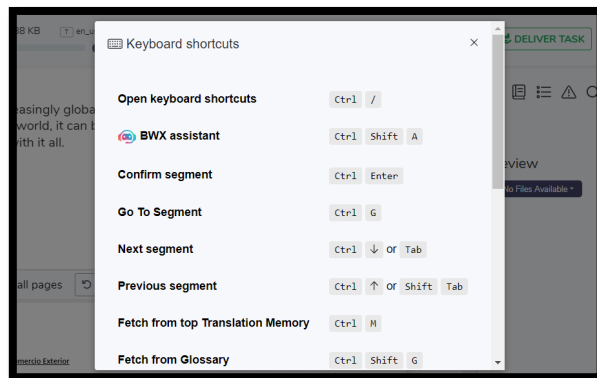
38 KB
T en_
DELIVER TASK
easingly globa
world, it can b
ith it all.
eview
No Files Available
all pages
mercio Exterior

Keyboard shortcuts
×

| | |
|---|---|
| Open keyboard shortcuts | Ctrl / |
| BWX assistant | Ctrl Shift A |
| Confirm segment | Ctrl Enter |
| Go To Segment | Ctrl G |
| Next segment | Ctrl ↓ or Tab |
| Previous segment | Ctrl ↑ or Shift Tab |
| Fetch from top Translation Memory | Ctrl M |
| Fetch from Glossary | Ctrl Shift G |